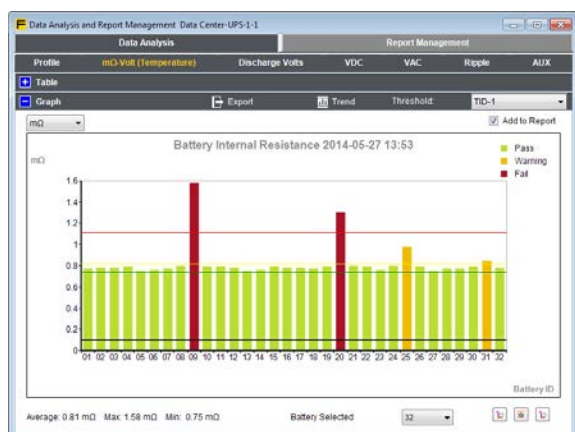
Data Analysis and Report Management Data Center-UPS-1-1

Data Analysis | Report Management

Profile | mΩ-Volt (Temperature) | Discharge Volts | VDC | VAC | Ripple | AUX

Table

Graph | Export | Trend | Threshold: | TID-1

mΩ

Add to Report

Battery Internal Resistance 2014-05-27 13:53

mΩ

Pass
Warning
Fail

1.6
1.4
1.2
1
0.8
0.6
0.4
0.2
0

01 02 03 04 05 06 07 08 09 10 11 12 13 14 15 16 17 18 19 20 21 22 23 24 25 26 27 28 29 30 31 32

Battery ID

Average: 0.81 mΩ Max: 1.58 mΩ Min: 0.75 mΩ | Battery Selected | 32